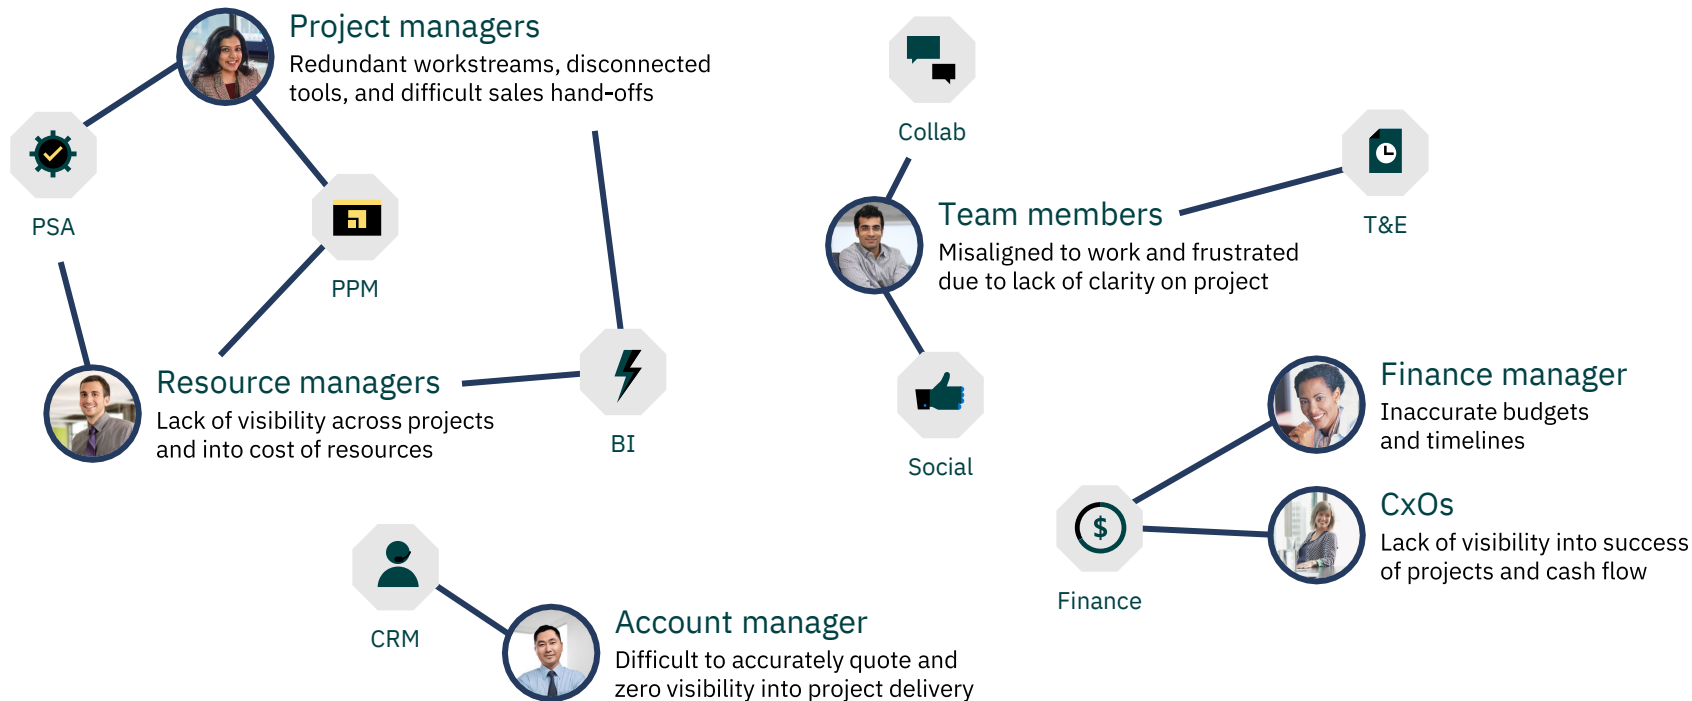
Project managers
Redundant workstreams, disconnected tools, and difficult sales hand-offs

PSA

PPM

Resource managers
Lack of visibility across projects and into cost of resources

BI

Collab

Team members
Misaligned to work and frustrated due to lack of clarity on project

T&E

Social

Finance manager
Inaccurate budgets and timelines

CxOs
Lack of visibility into success of projects and cash flow

Finance

CRM

Account manager
Difficult to accurately quote and zero visibility into project delivery